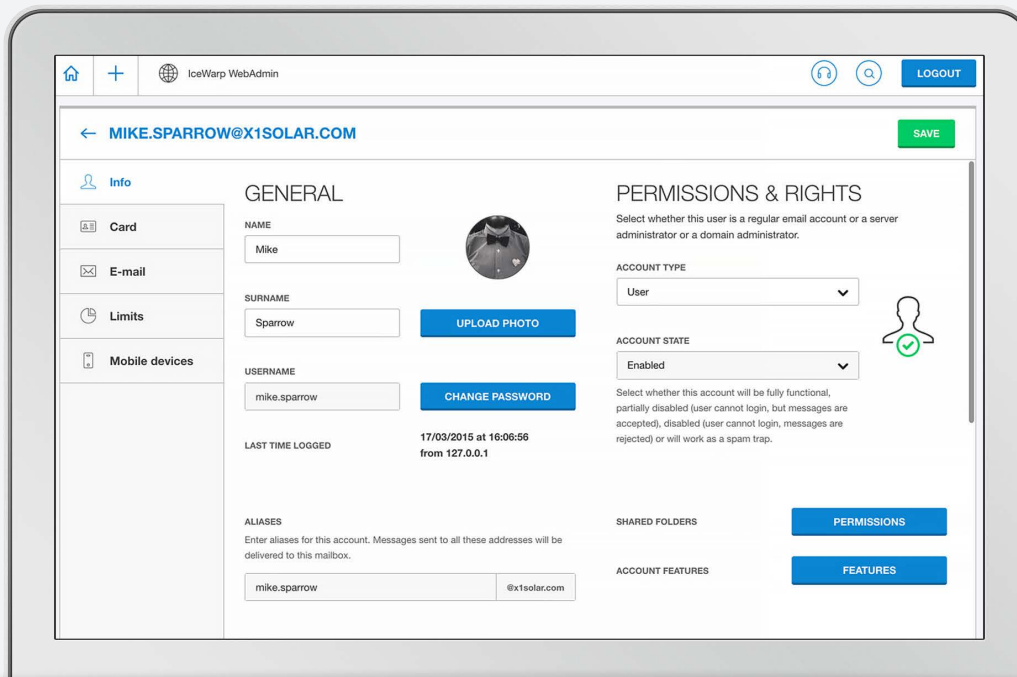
IceWarp WebAdmin

LOGOUT

← MIKE.SPARROW@X1SOLAR.COM

SAVE

Info

Card

E-mail

Limits

Mobile devices

GENERAL

NAME

Mike

SURNAME

Sparrow

UPLOAD PHOTO

USERNAME

mike.sparrow

CHANGE PASSWORD

LAST TIME LOGGED

17/03/2015 at 16:06:56
from 127.0.0.1

ALIASES

Enter aliases for this account. Messages sent to all these addresses will be delivered to this mailbox.

mike.sparrow

@x1solar.com

PERMISSIONS & RIGHTS

Select whether this user is a regular email account or a server administrator or a domain administrator.

ACCOUNT TYPE

User

ACCOUNT STATE

Enabled

Select whether this account will be fully functional, partially disabled (user cannot login, but messages are accepted), disabled (user cannot login, messages are rejected) or will work as a spam trap.

SHARED FOLDERS

PERMISSIONS

ACCOUNT FEATURES

FEATURES